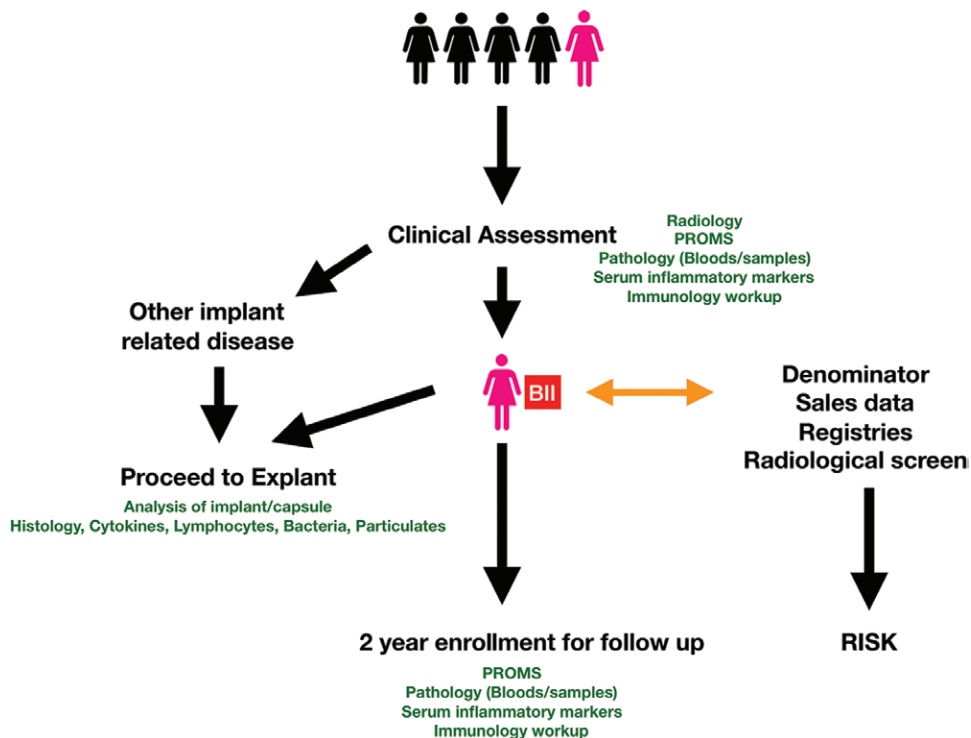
Clinical Assessment

Radiology
PROMS
Pathology (Bloods/samples)
Serum inflammatory markers
Immunology workup

Other implant related disease

BII

Denominator
Sales data
Registries
Radiological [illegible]

Proceed to Explant

Analysis of implant/capsule
Histology, Cytokines, Lymphocytes, Bacteria, Particulates

RISK

2 year enrollment for follow up

PROMS
Pathology (Bloods/samples)
Serum inflammatory markers
Immunology workup